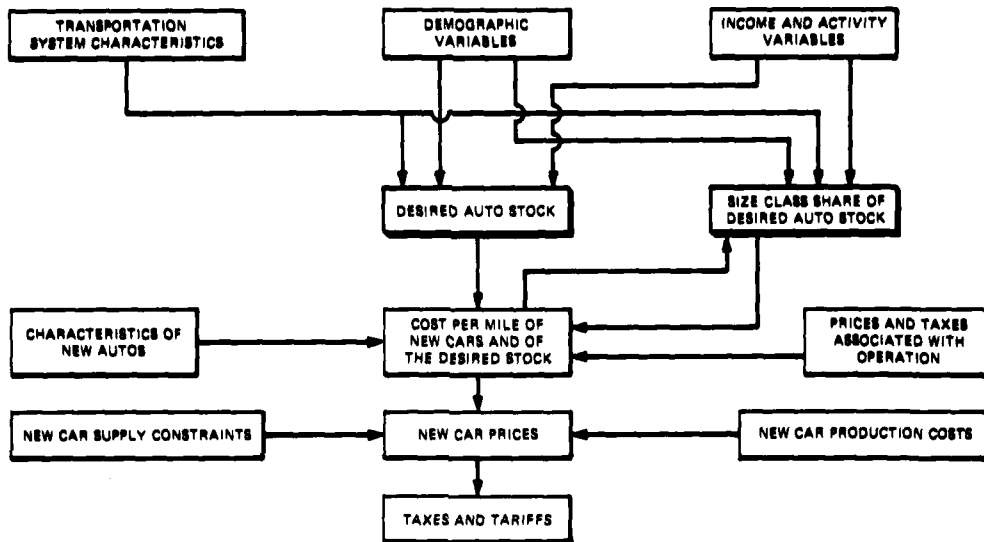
TRANSPORTATION SYSTEM CHARACTERISTICS

DEMOGRAPHIC VARIABLES

INCOME AND ACTIVITY VARIABLES

DESIRED AUTO STOCK

SIZE CLASS SHARE OF DESIRED AUTO STOCK

CHARACTERISTICS OF NEW AUTOS

COST PER MILE OF NEW CARS AND OF THE DESIRED STOCK

PRICES AND TAXES ASSOCIATED WITH OPERATION

NEW CAR SUPPLY CONSTRAINTS

NEW CAR PRICES

NEW CAR PRODUCTION COSTS

TAXES AND TARIFFS